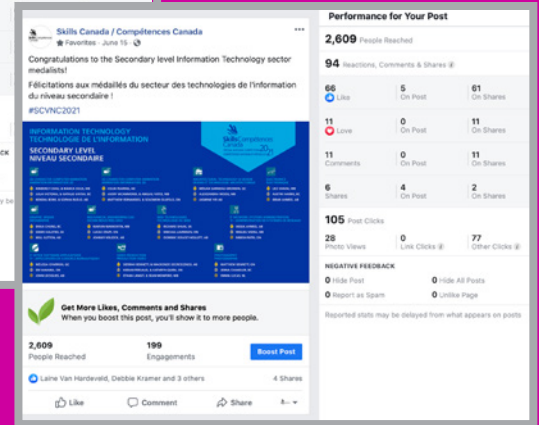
Skills Canada / Compétences Canada
Favorites · June 15 ·

Congratulations to the Secondary level Information Technology sector medalists!

Félicitations aux médaillés du secteur des technologies de l'information du niveau secondaire !

#SCVNC2021

INFORMATION TECHNOLOGY
TECHNOLOGIE DE L'INFORMATION
SECONDARY LEVEL
NIVEAU SECONDAIRE

Skills Compétences Canada

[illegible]

Get More Likes, Comments and Shares
When you boost this post, you'll show it to more people.

2,609
People Reached

199
Engagements

Boost Post

Laine Van Hardeveld, Debbie Kramer and 3 others

4 Shares

Like
Comment
Share

Performance for Your Post

2,609 People Reached

94 Reactions, Comments & Shares

| 66 Like | 5 On Post | 61 On Shares |
|---|---|---|
| 11 Love | 0 On Post | 11 On Shares |
| 11 Comments | 0 On Post | 11 On Shares |
| 6 Shares | 4 On Post | 2 On Shares |

105 Post Clicks

| 28 Photo Views | 0 Link Clicks | 77 Other Clicks |
|---|---|---|

NEGATIVE FEEDBACK

0 Hide Post
0 Hide All Posts
0 Report as Spam
0 Unlike Page

Reported stats may be delayed from what appears on posts